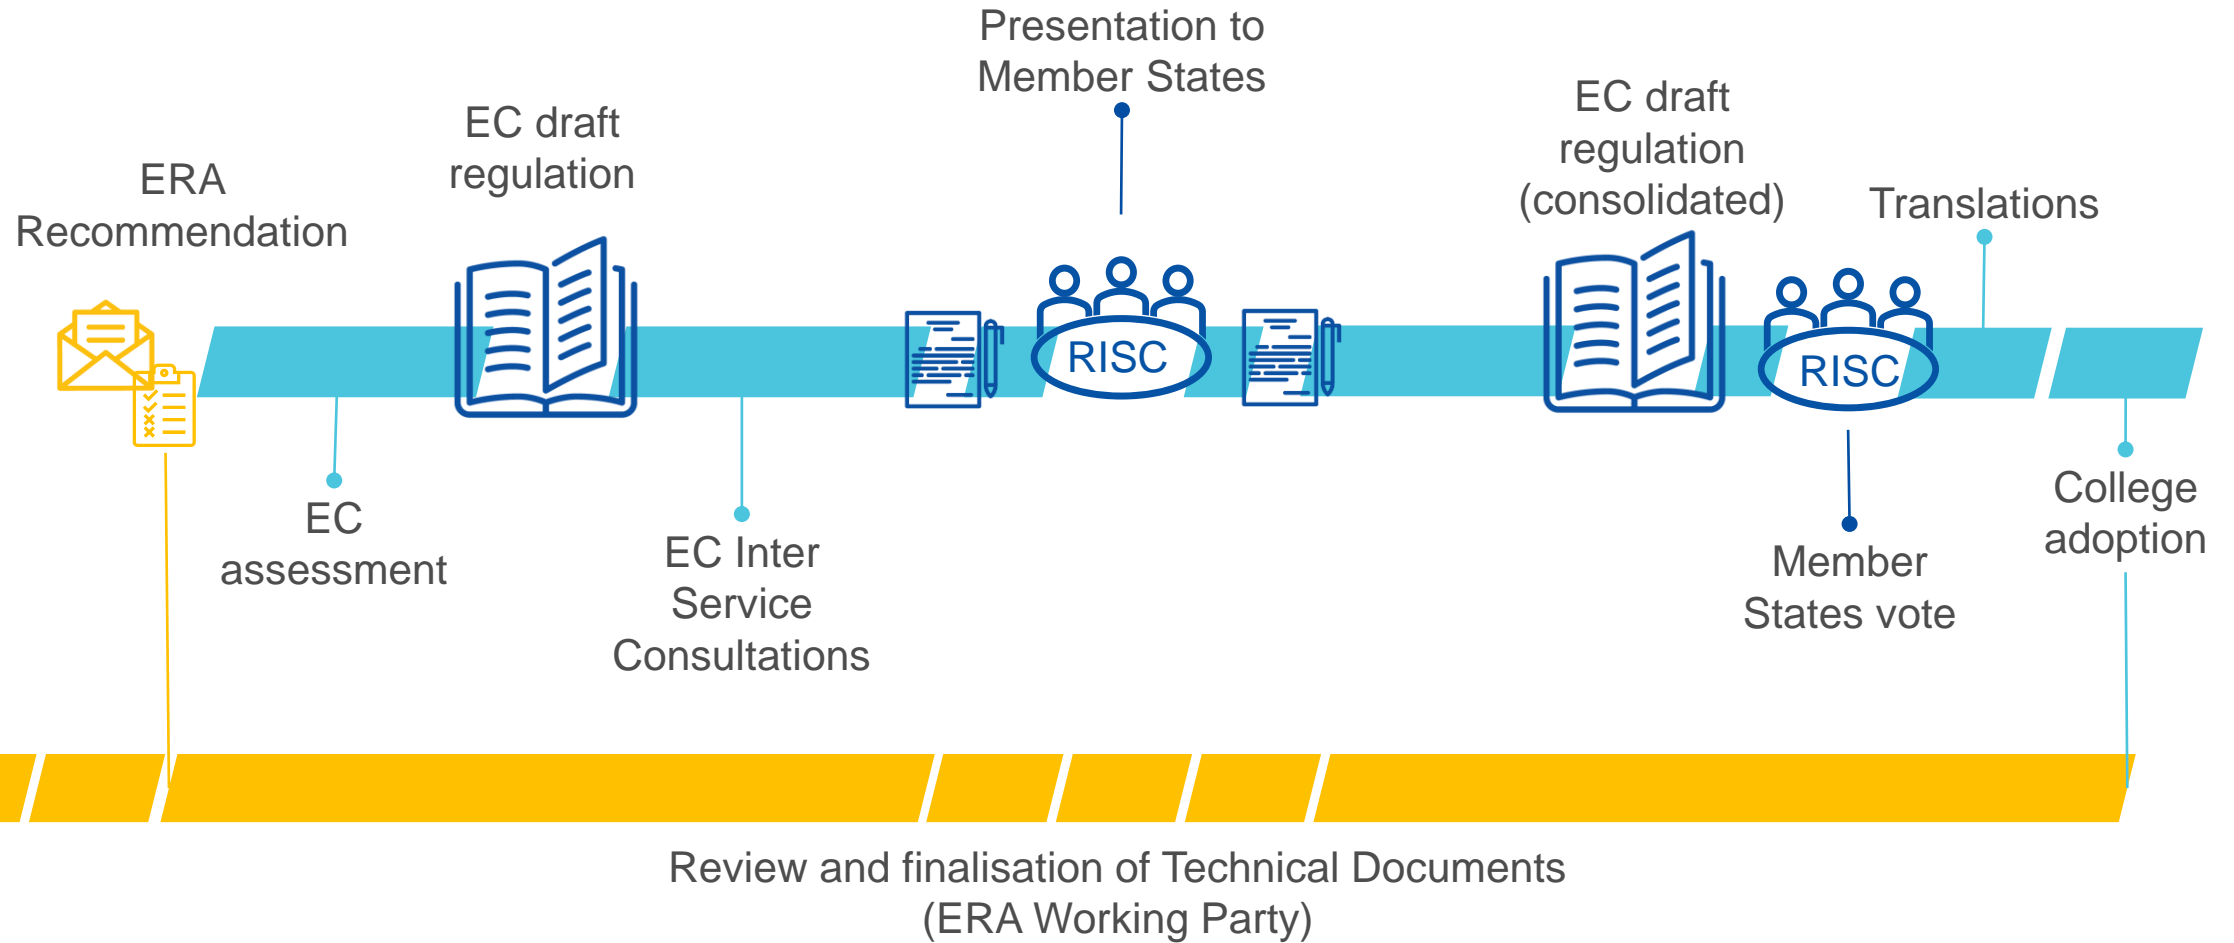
Presentation to Member States

ERA Recommendation

EC draft regulation

RISC

EC draft regulation (consolidated)

Translations

RISC

EC assessment

EC Inter Service Consultations

Member States vote

College adoption

Review and finalisation of Technical Documents (ERA Working Party)